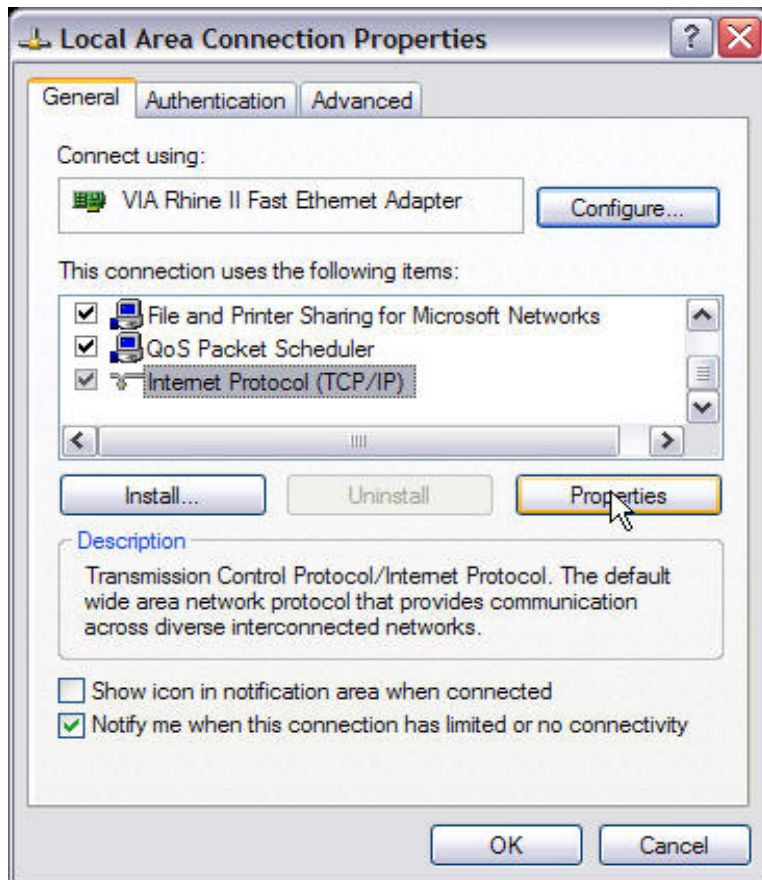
Local Area Connection Properties

General | Authentication | Advanced

Connect using:

VIA Rhine II Fast Ethernet Adapter

Configure...

This connection uses the following items:

File and Printer Sharing for Microsoft Networks
QoS Packet Scheduler
Internet Protocol (TCP/IP)

Install... | Uninstall | Properties

Description

Transmission Control Protocol/Internet Protocol. The default wide area network protocol that provides communication across diverse interconnected networks.

Show icon in notification area when connected
Notify me when this connection has limited or no connectivity

OK | Cancel